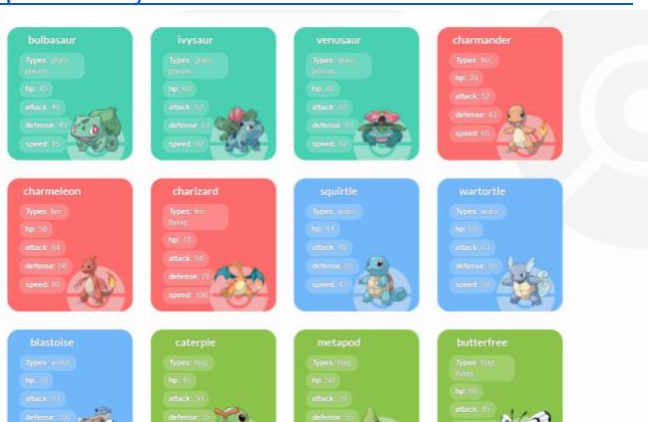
bulbasaur
Types: grass, poison
hp: 45
attack: 49
defense: 49
speed: 45

ivysaur
Types: grass, poison
hp: 60
attack: 62
defense: 63
speed: 60

venusaur
Types: grass, poison
hp: 80
attack: 82
defense: 83
speed: 80

charmander
Types: fire
hp: 39
attack: 52
defense: 43
speed: 65

charmeleon
Types: fire
hp: 58
attack: 64
defense: 58
speed: 80

charizard
Types: fire, flying
hp: 78
attack: 84
defense: 78
speed: 100

squirtle
Types: water
hp: 44
attack: 48
defense: 65
speed: 43

wartortle
Types: water
hp: 59
attack: 63
defense: 80
speed: 58

blastoise
Types: water
hp: 79
attack: 83
defense: 100

caterpie
Types: bug
hp: 45
attack: 30
defense: 35

metapod
Types: bug
hp: 50
attack: 20
defense: 55

butterfree
Types: bug, flying
hp: 60
attack: 45